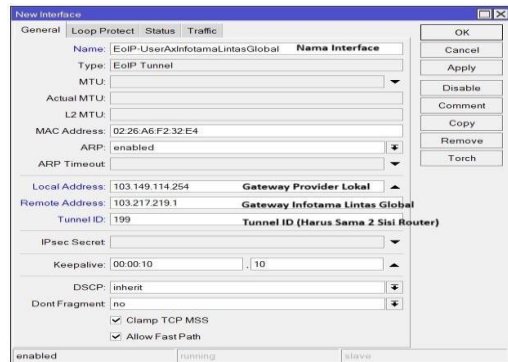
New Interface

General | Loop Protect | Status | Traffic

Name: EoIP-UserAxInfotamaLintasGlobal Nama Interface

Type: EoIP Tunnel

MTU:

Actual MTU:

L2 MTU:

MAC Address: 02:26:A6:F2:32:E4

ARP: enabled

ARP Timeout:

Local Address: 103.149.114.254 Gateway Provider Lokal

Remote Address: 103.217.219.1 Gateway Infotama Lintas Global

Tunnel ID: 199 Tunnel ID (Harus Sama 2 Sisi Router)

IPsec Secret:

Keepalive: 00:00:10 , 10

DSCP: inherit

Dont Fragment: no

Clamp TCP MSS

Allow Fast Path

OK

Cancel

Apply

Disable

Comment

Copy

Remove

Torch

enabled | running | slave